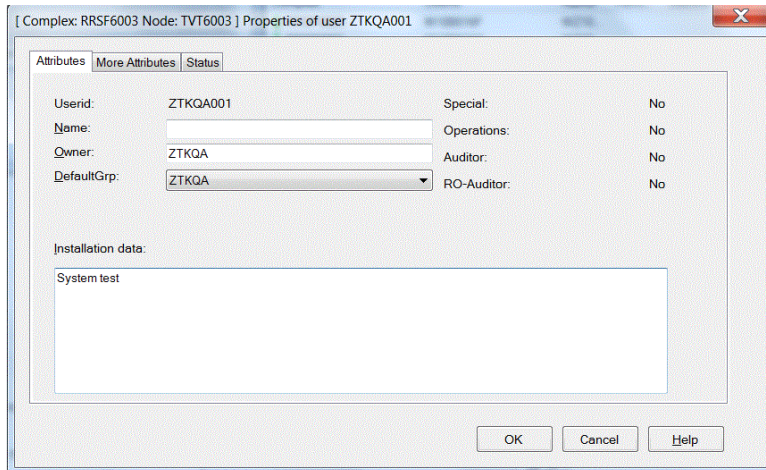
[ Complex: RRSF6003 Node: TVT6003 ] Properties of user ZTKQA001

Attributes | More Attributes | Status

Userid: ZTKQA001

Name:

Owner: ZTKQA

DefaultGrp: ZTKQA

Special: No

Operations: No

Auditor: No

RO-Auditor: No

Installation data:

System test

OK | Cancel | Help